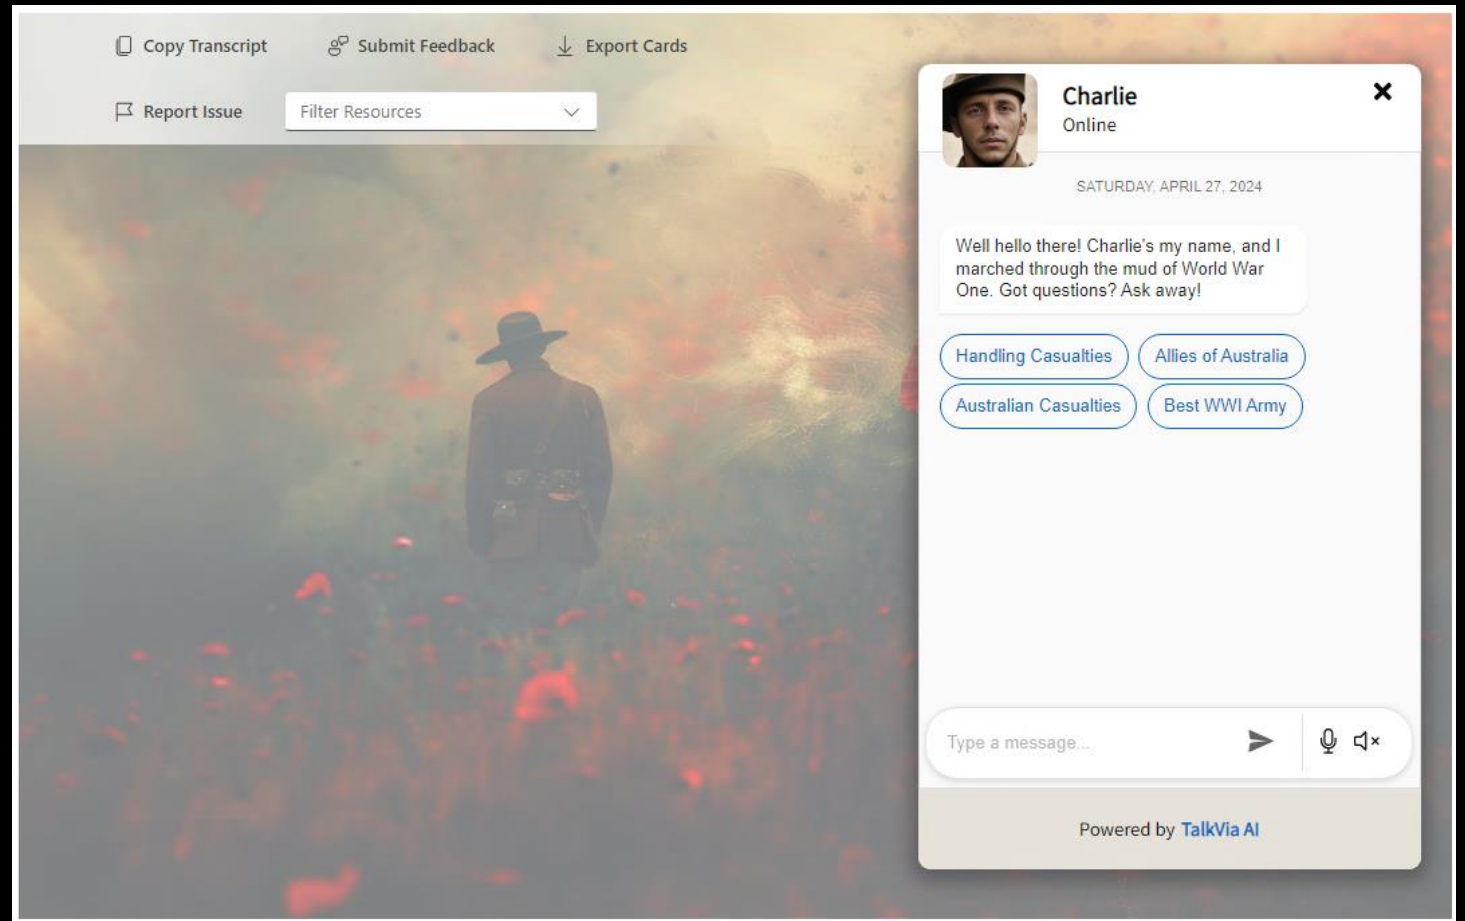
Copy Transcript
Submit Feedback
Export Cards
Report Issue
Filter Resources

Charlie
Online

SATURDAY, APRIL 27, 2024

Well hello there! Charlie's my name, and I marched through the mud of World War One. Got questions? Ask away!

Handling Casualties
Allies of Australia
Australian Casualties
Best WWI Army

Type a message...

Powered by TalkVia AI